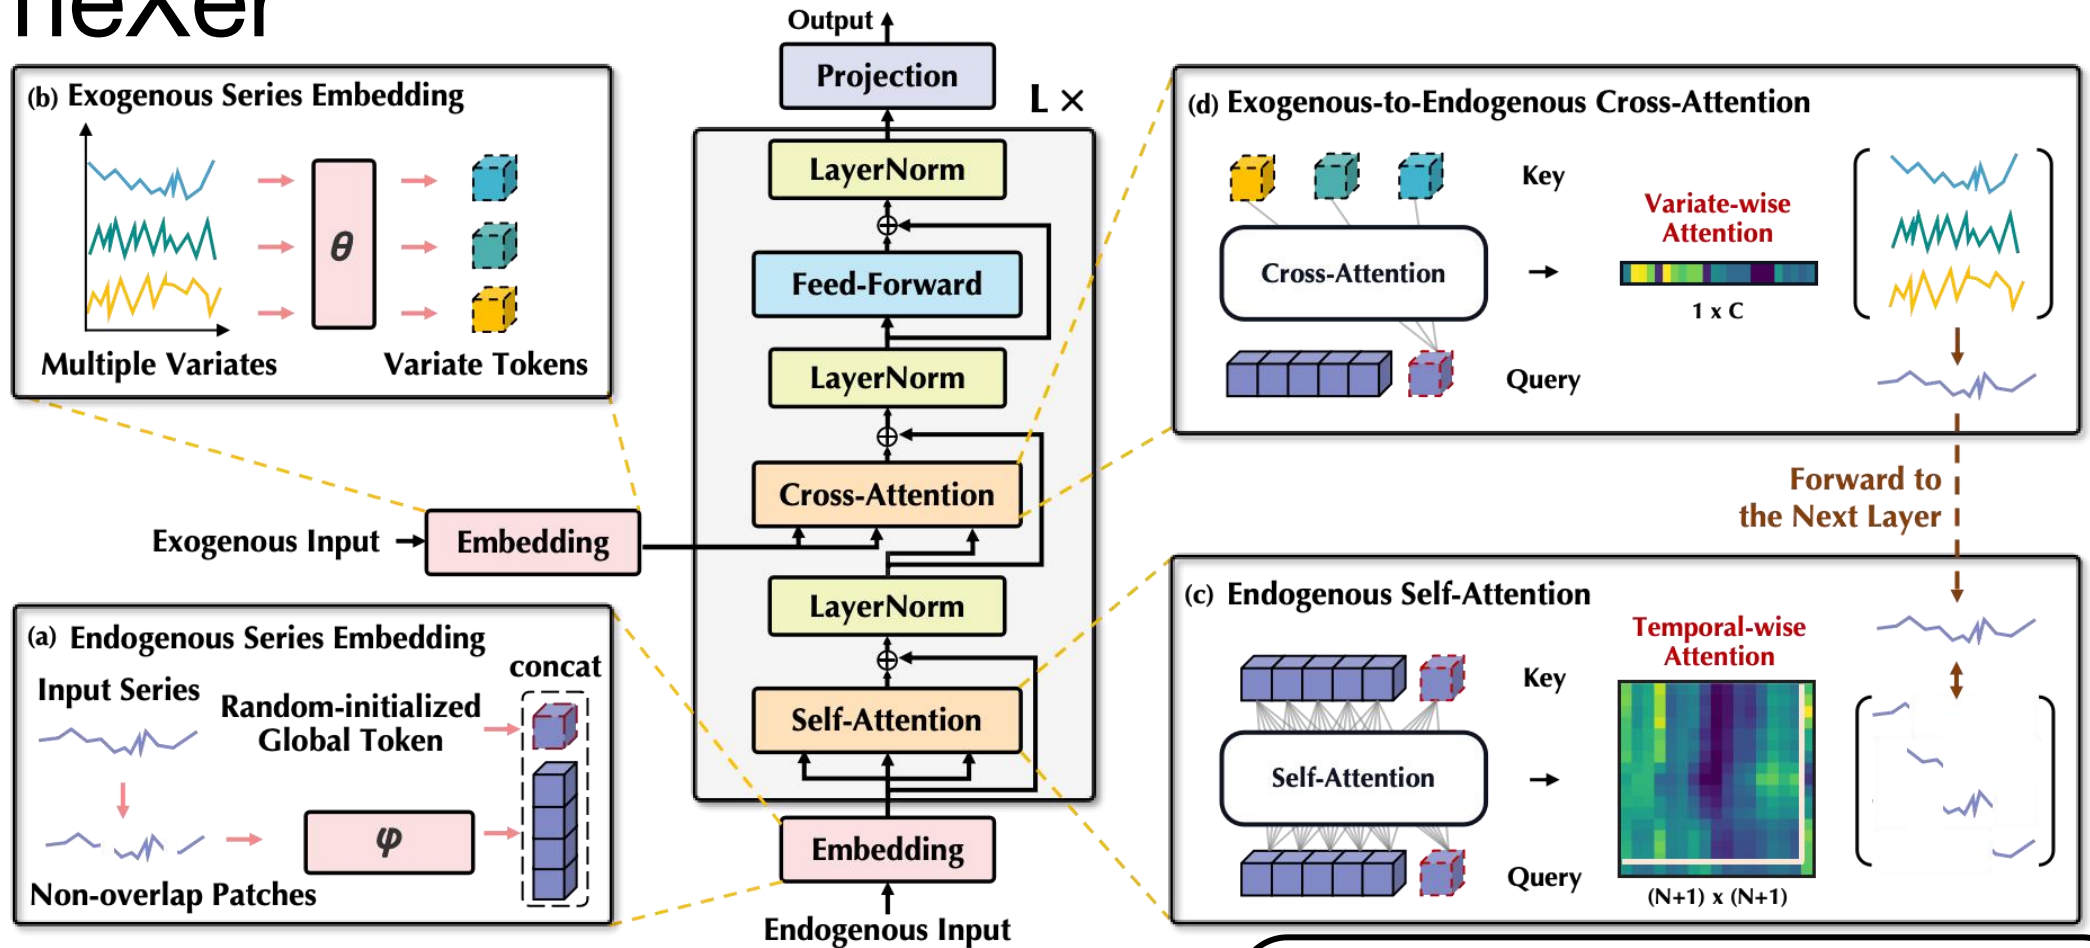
nexer

(b) Exogenous Series Embedding

$\theta$

Multiple Variates

Variate Tokens

Output

Projection

L ×

LayerNorm

Feed-Forward

LayerNorm

Cross-Attention

LayerNorm

Self-Attention

Embedding

Endogenous Input

Exogenous Input

Embedding

(d) Exogenous-to-Endogenous Cross-Attention

Key

Cross-Attention

Variate-wise Attention

1 x C

Query

Forward to the Next Layer

(c) Endogenous Self-Attention

Key

Self-Attention

Temporal-wise Attention

Query

(N+1) x (N+1)

(a) Endogenous Series Embedding

concat

Input Series

Random-initialized Global Token

$\varphi$

Non-overlap Patches